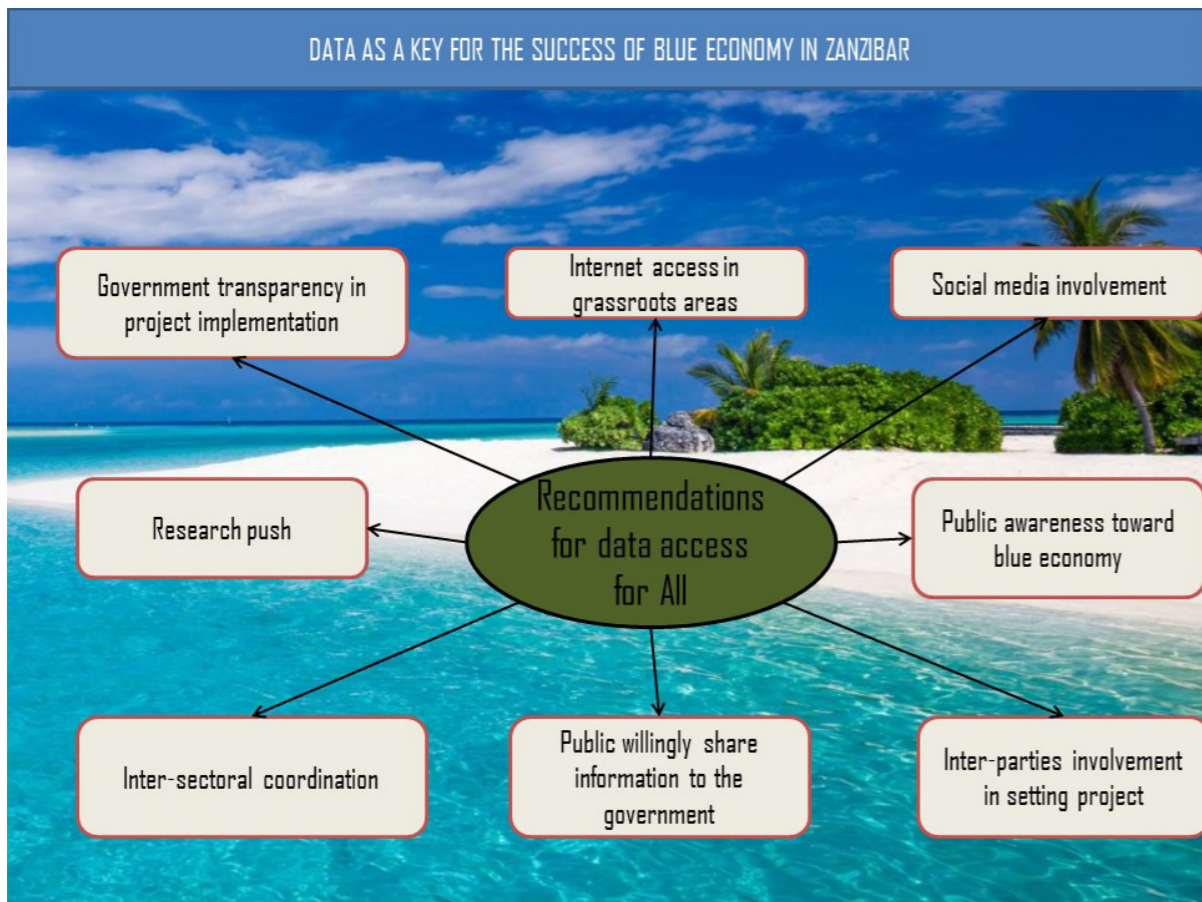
DATA AS A KEY FOR THE SUCCESS OF BLUE ECONOMY IN ZANZIBAR

Government transparency in project implementation

Internet access in grassroots areas

Social media involvement

Research push

Recommendations for data access for All

Public awareness toward blue economy

Inter-sectoral coordination

Public willingly share information to the government

Inter-parties involvement in setting project